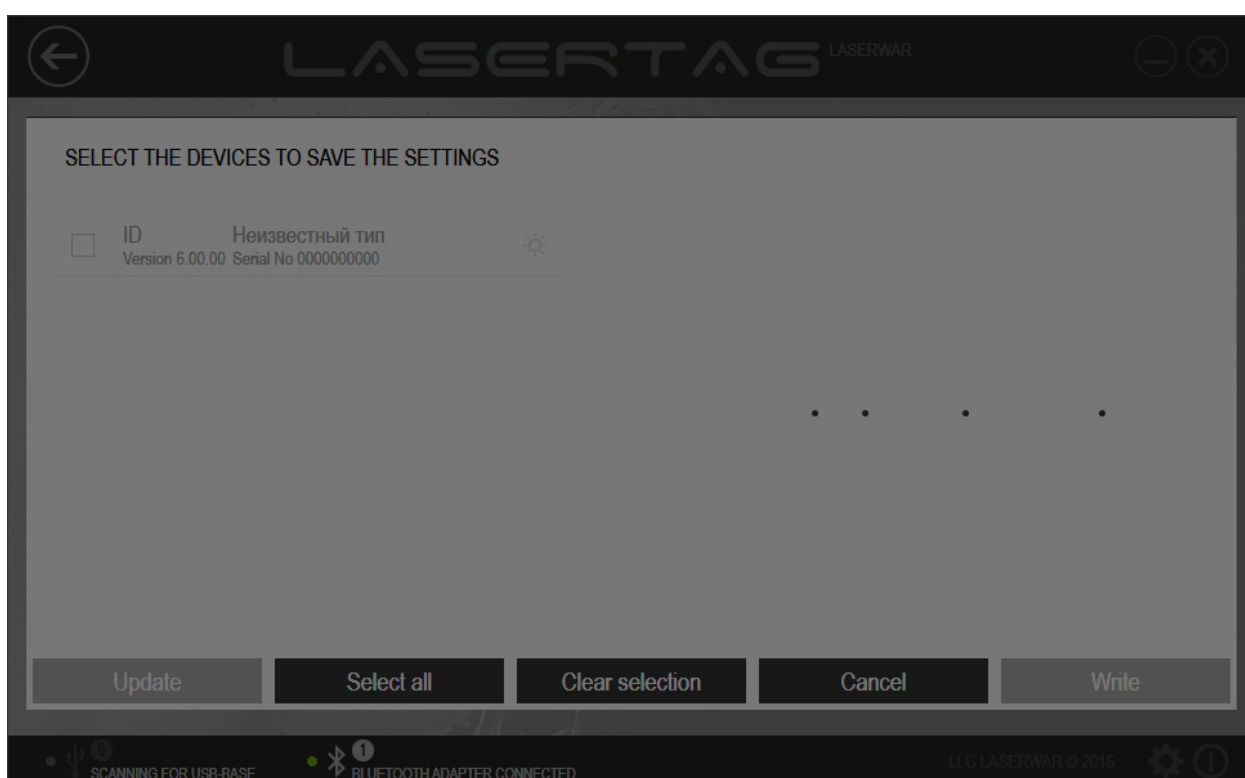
LASERTAG LASERWAR

SELECT THE DEVICES TO SAVE THE SETTINGS

ID Неизвестный тип
Version 6.00.00 Serial No 0000000000

Update
Select all
Clear selection
Cancel
Write

0 SCANNING FOR USB-BASE
1 BLUETOOTH ADAPTER CONNECTED

LLC LASERWAR © 2016